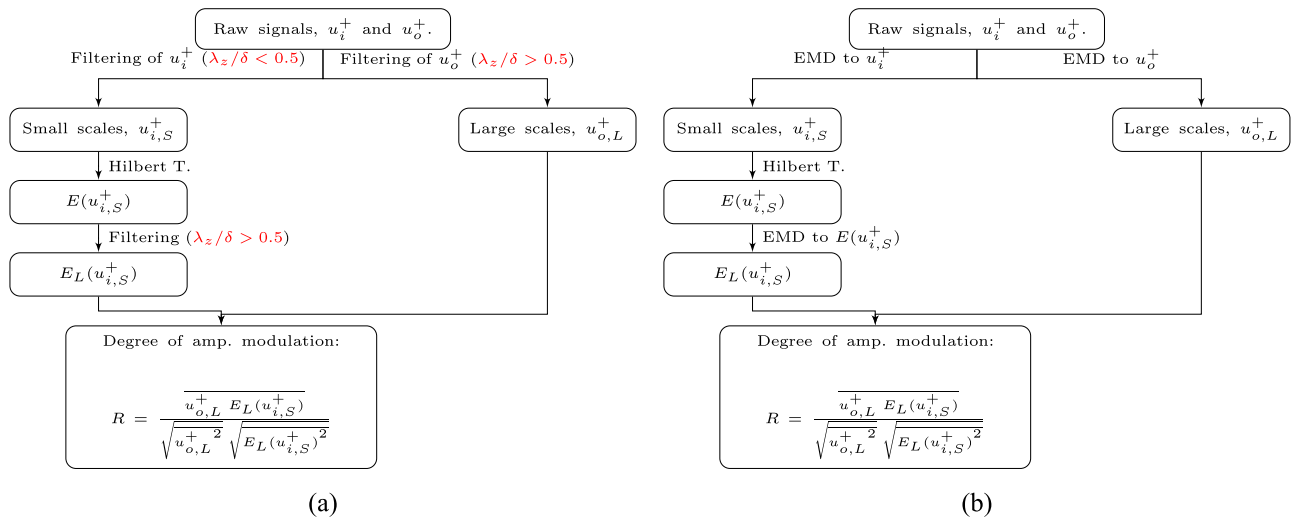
Raw signals, $u_i^+$ and $u_o^+$.

Filtering of $u_i^+$ ($\lambda_z/\delta < 0.5$)

Filtering of $u_o^+$ ($\lambda_z/\delta > 0.5$)

Small scales, $u_{i,S}^+$

Large scales, $u_{o,L}^+$

Hilbert T.

$E(u_{i,S}^+)$

Filtering ($\lambda_z/\delta > 0.5$)

$E_L(u_{i,S}^+)$

Degree of amp. modulation:

$R = \frac{\overline{u_{o,L}^+ E_L(u_{i,S}^+)}}{\sqrt{\overline{{u_{o,L}^+}^2}}\sqrt{\overline{E_L(u_{i,S}^+)^2}}}$

(a)

Raw signals, $u_i^+$ and $u_o^+$.

EMD to $u_i^+$

EMD to $u_o^+$

Small scales, $u_{i,S}^+$

Large scales, $u_{o,L}^+$

Hilbert T.

$E(u_{i,S}^+)$

EMD to $E(u_{i,S}^+)$

$E_L(u_{i,S}^+)$

Degree of amp. modulation:

$R = \frac{\overline{u_{o,L}^+ E_L(u_{i,S}^+)}}{\sqrt{\overline{{u_{o,L}^+}^2}}\sqrt{\overline{E_L(u_{i,S}^+)^2}}}$

(b)